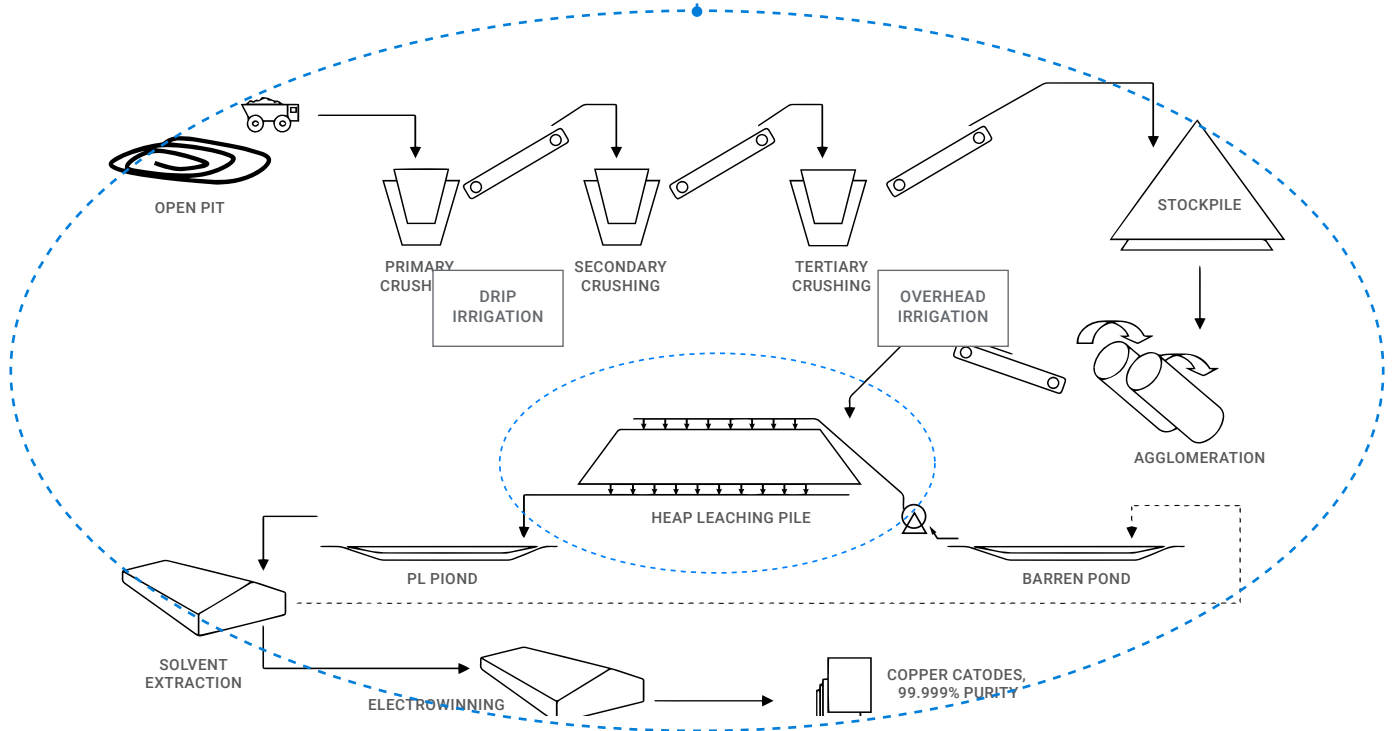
OPEN PIT

PRIMARY CRUSH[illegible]

DRIP IRRIGATION

SECONDARY CRUSHING

TERTIARY CRUSHING

OVERHEAD IRRIGATION

STOCKPILE

AGGLOMERATION

HEAP LEACHING PILE

PL PIOND

BARREN POND

SOLVENT EXTRACTION

ELECTROWINNING

COPPER CATODES, 99.999% PURITY